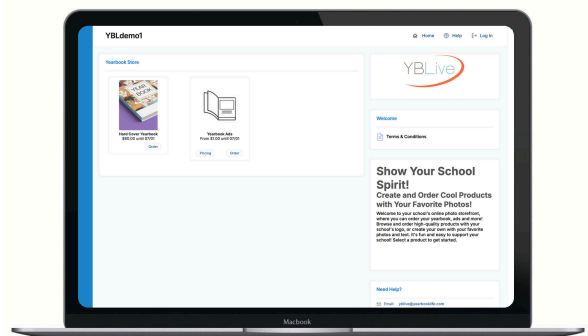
YBLdemo1

Home Help Log In

Yearbook Store

YEAR BOOK

Hard Cover Yearbook
$50.00 until 07/01

Order

Yearbook Ads
From $5.00 until 07/01

Pricing Order

YBLive

Welcome

Terms & Conditions

Show Your School Spirit!

Create and Order Cool Products with Your Favorite Photos!

Welcome to your school's online photo storefront, where you can order your yearbook, ads and more! Browse and order high-quality products with your school's logo, or create your own with your favorite photos and text. It's fun and easy to support your school! Select a product to get started.

Need Help?

Email: yblive@yearbooklife.com

Macbook